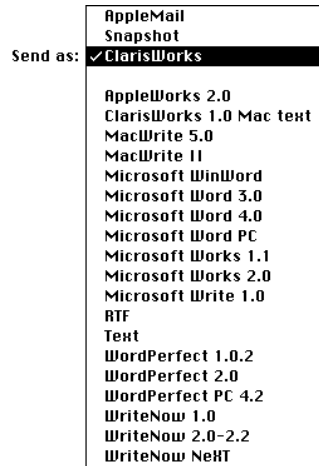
AppleMail
Snapshot
Send as: ✓ClarisWorks

AppleWorks 2.0
ClarisWorks 1.0 Mac text
MacWrite 5.0
MacWrite II
Microsoft WinWord
Microsoft Word 3.0
Microsoft Word 4.0
Microsoft Word PC
Microsoft Works 1.1
Microsoft Works 2.0
Microsoft Write 1.0
RTF
Text
WordPerfect 1.0.2
WordPerfect 2.0
WordPerfect PC 4.2
WriteNow 1.0
WriteNow 2.0-2.2
WriteNow NeXT